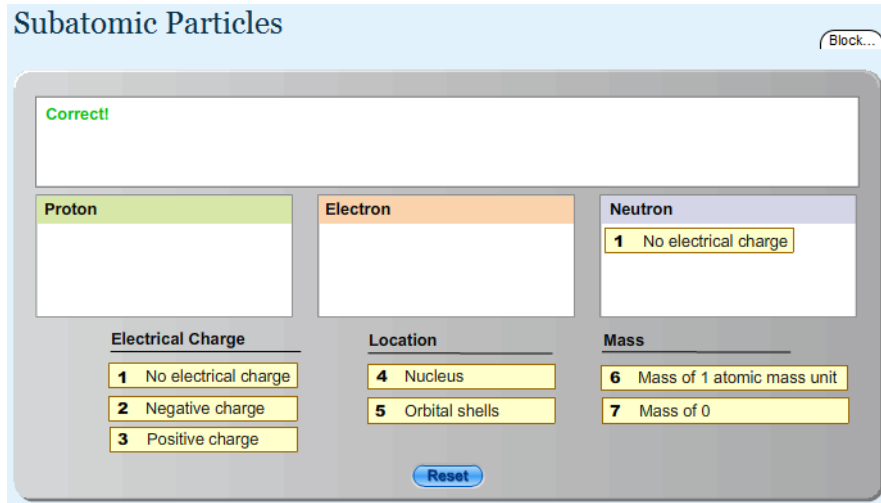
Subatomic Particles

Block...

Correct!

Proton

Electron

Neutron

1 No electrical charge

Electrical Charge

1 No electrical charge

2 Negative charge

3 Positive charge

Location

4 Nucleus

5 Orbital shells

Mass

6 Mass of 1 atomic mass unit

7 Mass of 0

Reset